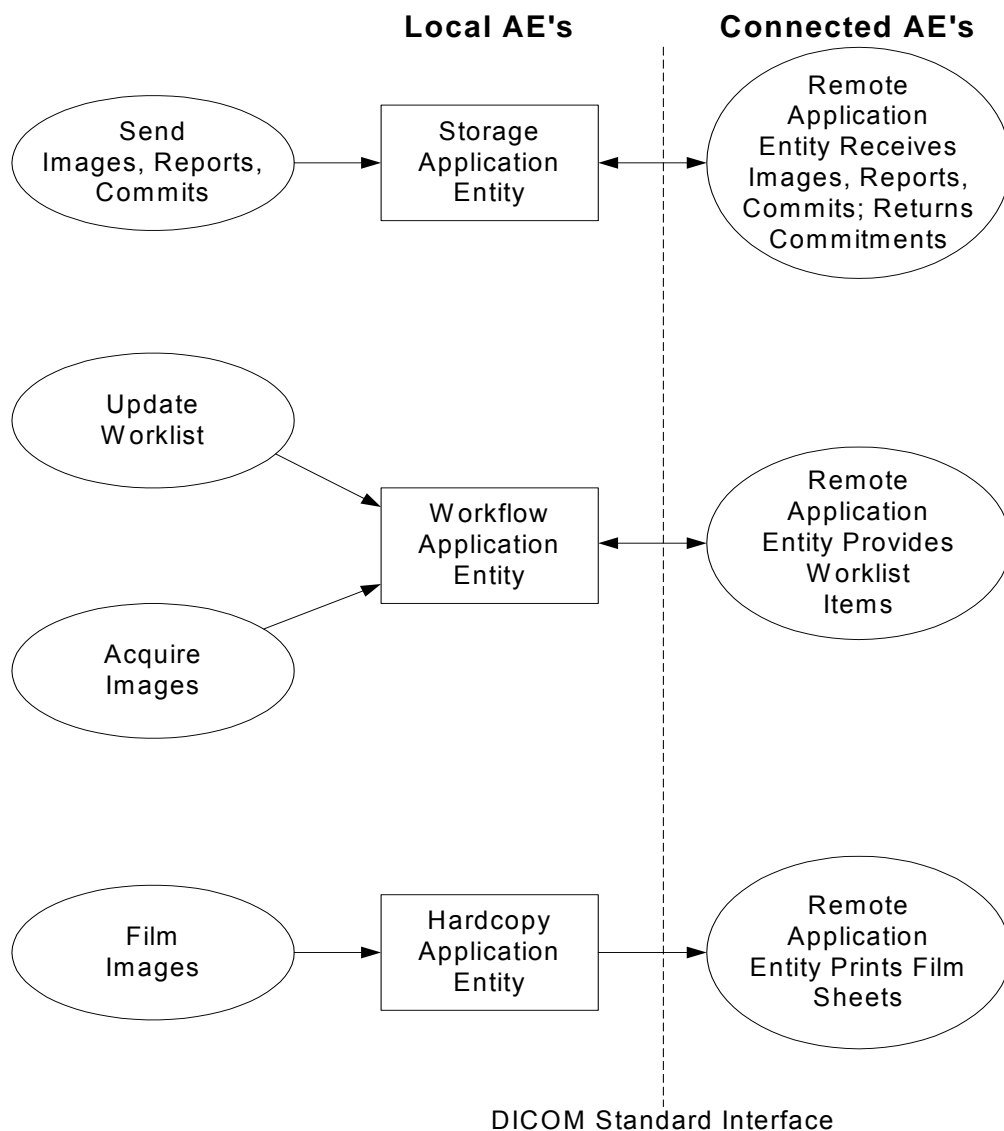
Local AE's

Connected AE's

Send Images, Reports, Commits

Storage Application Entity

Remote Application Entity Receives Images, Reports, Commits; Returns Commitments

Update Worklist

Workflow Application Entity

Remote Application Entity Provides Worklist Items

Acquire Images

Film Images

Hardcopy Application Entity

Remote Application Entity Prints Film Sheets

DICOM Standard Interface